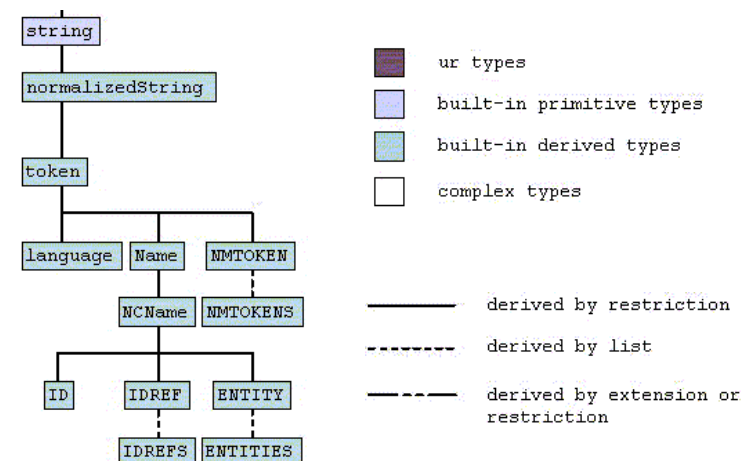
string

normalizedString

token

language

Name

NMTOKEN

NCName

NMTOKENS

ID

IDREF

ENTITY

IDREFS

ENTITIES

ur types

built-in primitive types

built-in derived types

complex types

derived by restriction

derived by list

derived by extension or restriction